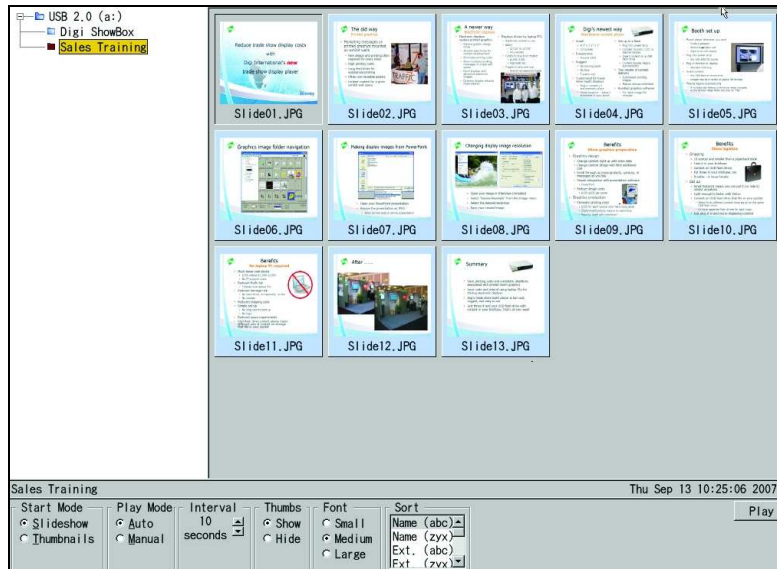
USB 2.0 (a:)
Digi ShowBox
Sales Training

Reduce trade show display costs with Digi International's new trade show display player

Slide01.JPG

The old way

Slide02.JPG

A newer way

Slide03.JPG

Digi's newest way

Slide04.JPG

Booth set up

Slide05.JPG

Graphics image folder navigation

Slide06.JPG

Making display images from PowerPoint

Slide07.JPG

Changing display image resolution

Slide08.JPG

Benefits

Slide09.JPG

Benefits

Slide10.JPG

Benefits

Slide11.JPG

After ......

Slide12.JPG

Summary

Slide13.JPG

Sales Training
Thu Sep 13 10:25:06 2007

Start Mode
Slideshow
Thumbnails

Play Mode
Auto
Manual

Interval
10 seconds

Thumbs
Show
Hide

Font
Small
Medium
Large

Sort
Name (abc)
Name (zyx)
Ext. (abc)
Ext. (zyx)

Play